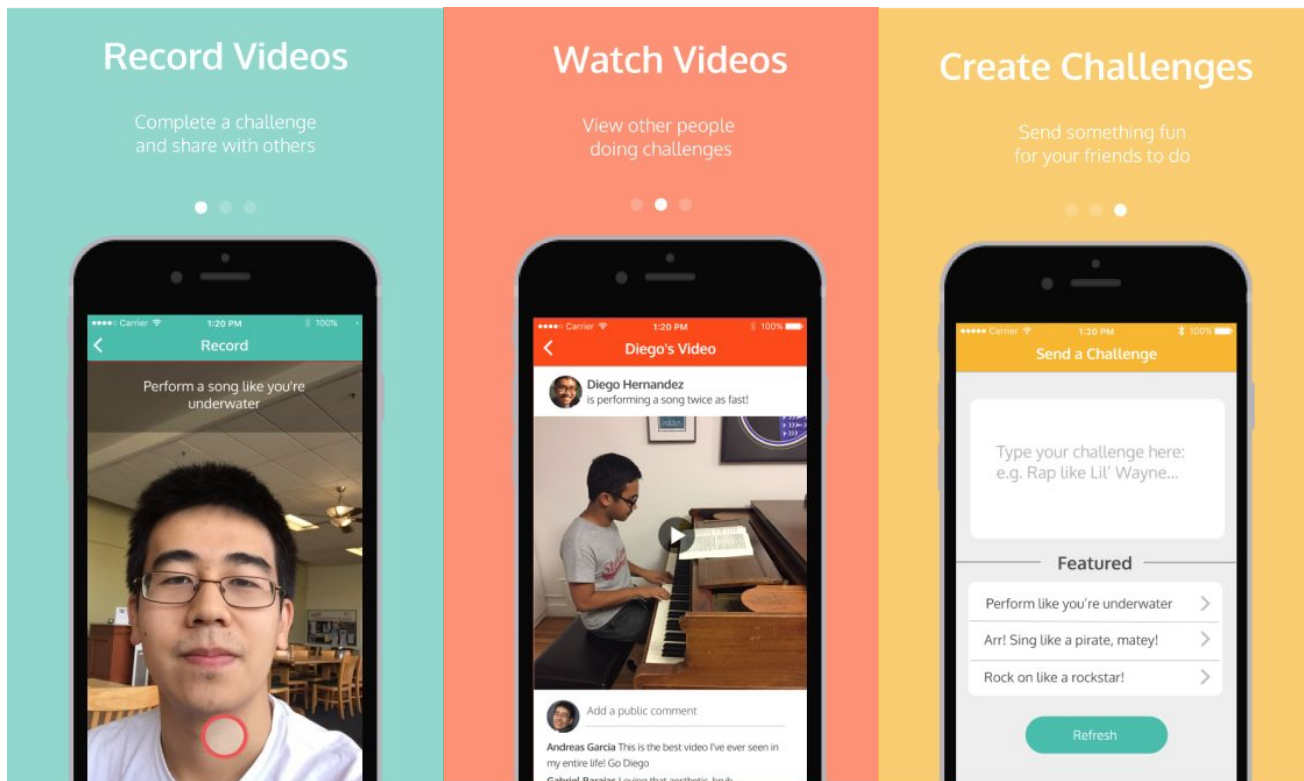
Record Videos

Complete a challenge and share with others

●●●●● Carrier 1:20 PM 100%

Record

Perform a song like you're underwater

Watch Videos

View other people doing challenges

●●●●● Carrier 1:20 PM 100%

Diego's Video

Diego Hernandez
is performing a song twice as fast!

Add a public comment

Andreas Garcia This is the best video I've ever seen in my entire life! Go Diego

Gabriel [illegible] Loving that aesthetic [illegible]

Create Challenges

Send something fun for your friends to do

●●●●● Carrier 1:20 PM 100%

Send a Challenge

Type your challenge here: e.g. Rap like Lil' Wayne...

Featured

Perform like you're underwater

Arr! Sing like a pirate, matey!

Rock on like a rockstar!

Refresh